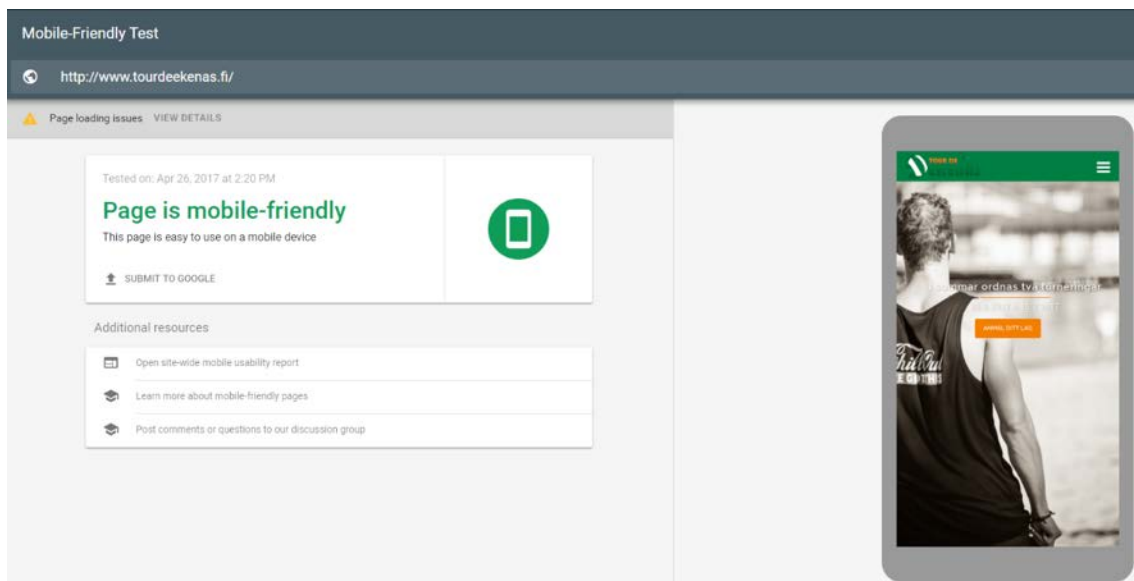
Mobile-Friendly Test

http://www.tourdeekenas.fi/

Page loading issues VIEW DETAILS

Tested on: Apr 26, 2017 at 2:20 PM

Page is mobile-friendly

This page is easy to use on a mobile device

SUBMIT TO GOOGLE

Additional resources

Open site-wide mobile usability report

Learn more about mobile-friendly pages

Post comments or questions to our discussion group

TOUR DE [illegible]

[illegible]mmar ordnas två turneringar

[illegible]

ANMÄL DITT LAG